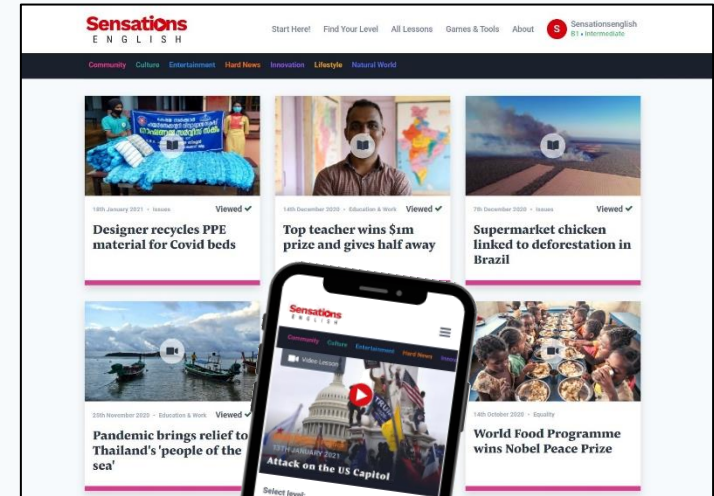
Sensations
ENGLISH

Start Here! Find Your Level All Lessons Games & Tools About

S Sensationsenglish
B1 • Intermediate

Community Culture Entertainment Hard News Innovation Lifestyle Natural World

18th January 2021 • Issues
Viewed ✓
Designer recycles PPE material for Covid beds

14th December 2020 • Education & Work
Viewed ✓
Top teacher wins $1m prize and gives half away

7th December 2020 • Issues
Viewed ✓
Supermarket chicken linked to deforestation in Brazil

25th November 2020 • Education & Work
Viewed ✓
Pandemic brings relief to Thailand's 'people of the sea'

14th October 2020 • Equality
World Food Programme wins Nobel Peace Prize

Sensations
ENGLISH

Community Culture Entertainment Hard News

Video Lesson

13TH JANUARY 2021
Attack on the US Capitol

Select level: